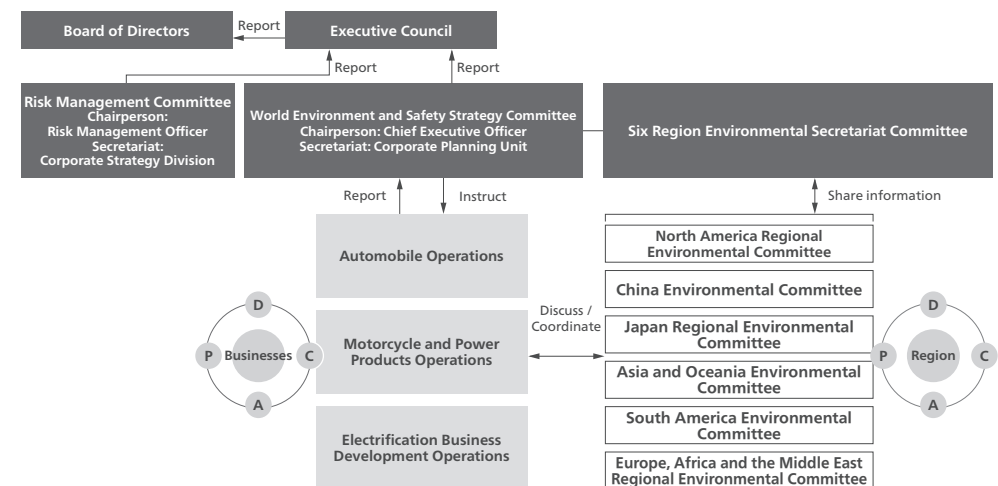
Board of Directors

Report

Executive Council

Report

Report

Risk Management Committee
Chairperson: Risk Management Officer
Secretariat: Corporate Strategy Division

World Environment and Safety Strategy Committee
Chairperson: Chief Executive Officer
Secretariat: Corporate Planning Unit

Six Region Environmental Secretariat Committee

Report

Instruct

Share information

Automobile Operations

North America Regional Environmental Committee

China Environmental Committee

D

P

Businesses

C

A

Motorcycle and Power Products Operations

Discuss / Coordinate

Japan Regional Environmental Committee

Asia and Oceania Environmental Committee

D

P

Region

C

A

Electrification Business Development Operations

South America Environmental Committee

Europe, Africa and the Middle East Regional Environmental Committee